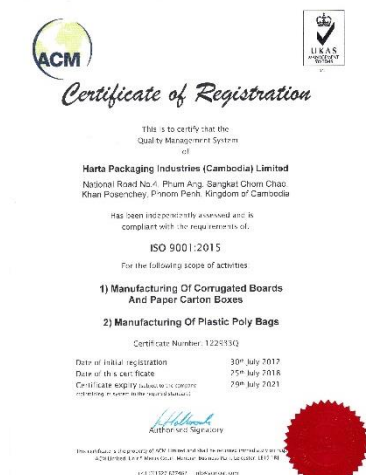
ACM

UKAS
MANAGEMENT SYSTEMS

Certificate of Registration

This is to certify that the
Quality Management System
of

Harta Packaging Industries (Cambodia) Limited

National Road No.4, Phum Ang, Sangkat Chom Chao, Khan Posenchey, Phnom Penh, Kingdom of Cambodia

Has been independently assessed and is
compliant with the requirements of:

ISO 9001:2015

For the following scope of activities

1) Manufacturing Of Corrugated Boards And Paper Carton Boxes

2) Manufacturing Of Plastic Poly Bags

Certificate Number: 122933Q

| Date of initial registration | 30th July 2012 |
|---|---|
| Date of this certificate | 25th July 2018 |
| Certificate expiry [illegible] | 29th July 2021 |

Authorised Signatory

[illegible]

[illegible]